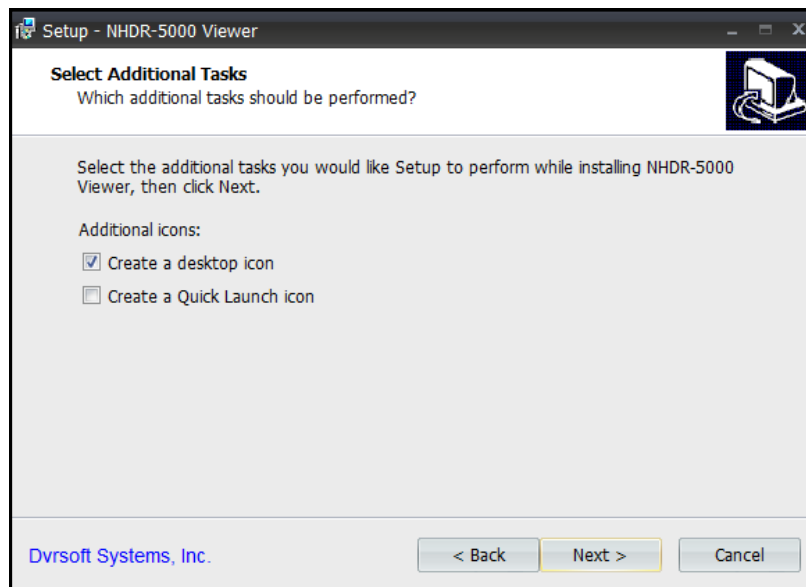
Setup - NHDR-5000 Viewer

Select Additional Tasks
Which additional tasks should be performed?

Select the additional tasks you would like Setup to perform while installing NHDR-5000 Viewer, then click Next.

Additional icons:

Create a desktop icon

Create a Quick Launch icon

Dvrsoft Systems, Inc.

< Back

Next >

Cancel